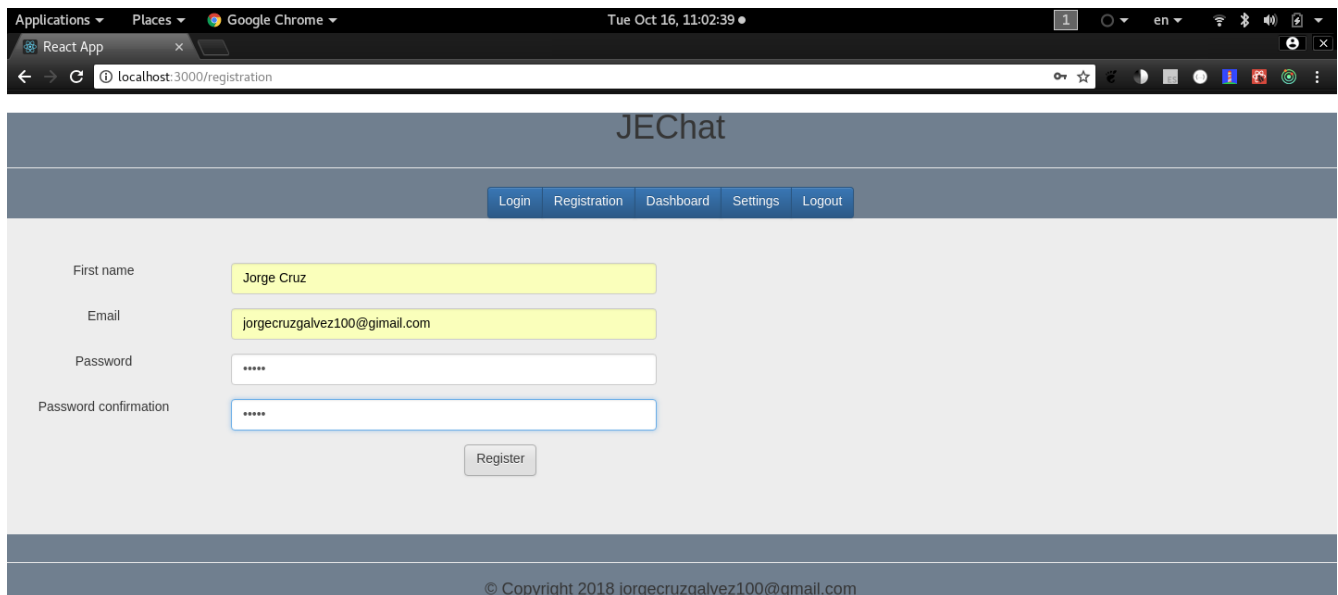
Applications ▾ Places ▾ Google Chrome ▾ Tue Oct 16, 11:02:39 ● 1 en ▾

React App ×

localhost:3000/registration

JEChat

Login Registration Dashboard Settings Logout

First name
Jorge Cruz

Email
jorgecruzgalvez100@gimail.com

Password
•••••

Password confirmation
•••••

Register

© Copyright 2018 jorgecruzgalvez100@gmail.com